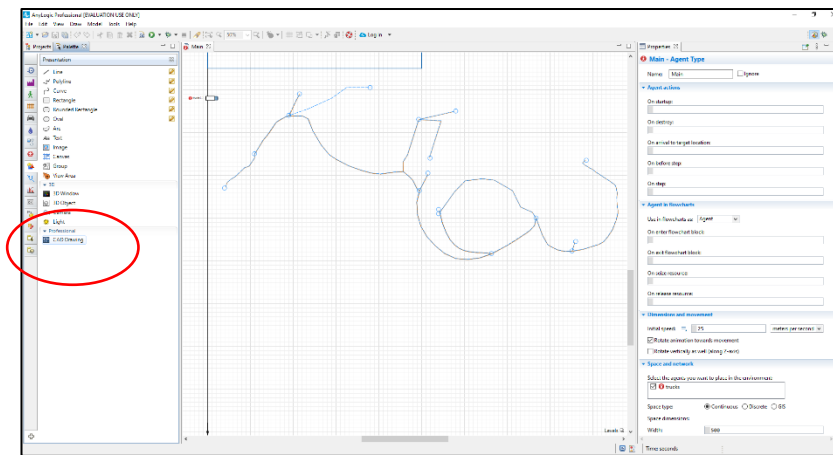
AnyLogic Professional [EVALUATION USE ONLY]

File Edit View Draw Model Tools Help

100% Log in

Projects Palette

Main

Properties

Presentation

Line
Polyline
Curve
Rectangle
Rounded Rectangle
Oval
Arc
Text
Image
Canvas
Group
View Area

3D

3D Window
3D Object
Camera
Light

Professional

CAD Drawing

Main - Agent Type

Name: Main Ignore

Agent actions

On startup:

On destroy:

On arrival to target location:

On before step:

On step:

Agent in flowcharts

Use in flowcharts as: Agent

On enter flowchart block:

On exit flowchart block:

On seize resource:

On release resource:

Dimensions and movement

Initial speed: 25 meters per second

Rotate animation towards movement

Rotate vertically as well (along Z-axis)

Space and network

Select the spaces you want to place in the environment:

tracks

Space type: Continuous Discrete GIS

Space dimensions:

Width: 500

Levels

Time: seconds